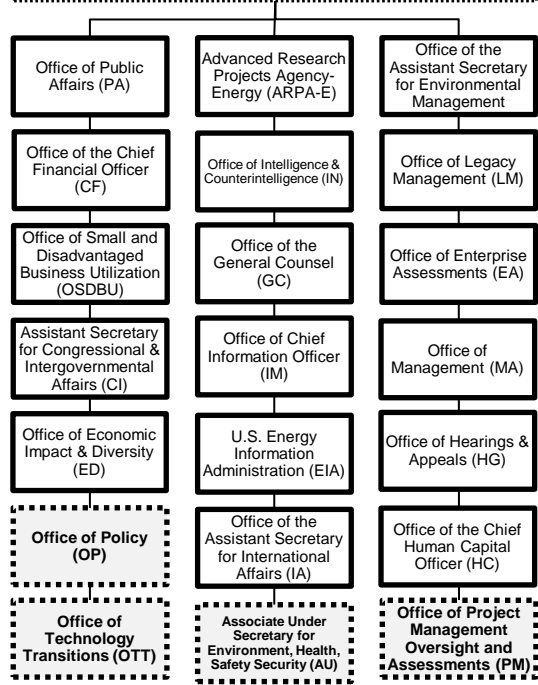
Office of Public Affairs (PA)

Office of the Chief Financial Officer (CF)

Office of Small and Disadvantaged Business Utilization (OSDBU)

Assistant Secretary for Congressional & Intergovernmental Affairs (CI)

Office of Economic Impact & Diversity (ED)

Office of Policy (OP)

Office of Technology Transitions (OTT)

Advanced Research Projects Agency-Energy (ARPA-E)

Office of Intelligence & Counterintelligence (IN)

Office of the General Counsel (GC)

Office of Chief Information Officer (IM)

U.S. Energy Information Administration (EIA)

Office of the Assistant Secretary for International Affairs (IA)

Associate Under Secretary for Environment, Health, Safety Security (AU)

Office of the Assistant Secretary for Environmental Management

Office of Legacy Management (LM)

Office of Enterprise Assessments (EA)

Office of Management (MA)

Office of Hearings & Appeals (HG)

Office of the Chief Human Capital Officer (HC)

Office of Project Management Oversight and Assessments (PM)